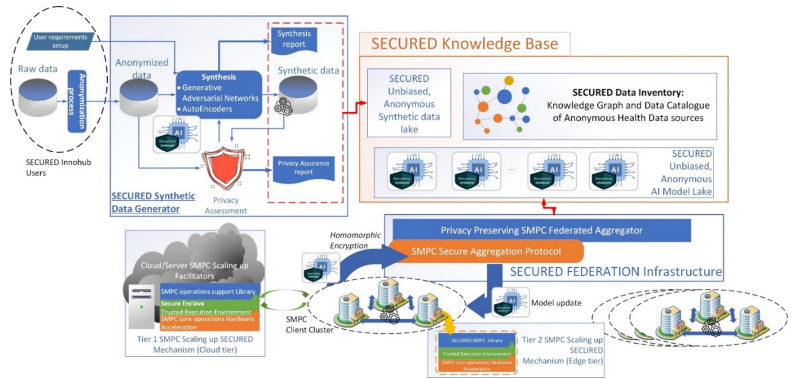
User requirements setup

Raw data

Anonymization process

SECURED Innohub Users

Anonymized data

Synthesis
• Generative Adversarial Networks
• AutoEncoders

Synthesis report

Synthetic data

Privacy Assessment

Privacy Assurance report

SECURED Synthetic Data Generator

SECURED Knowledge Base

SECURED Unbiased, Anonymous Synthetic data lake

SECURED Data Inventory: Knowledge Graph and Data Catalogue of Anonymous Health Data sources

SECURED Unbiased, Anonymous AI Model Lake

Privacy Preserving SMPC Federated Aggregator

Homomorphic Encryption

SMPC Secure Aggregation Protocol

SECURED FEDERATION Infrastructure

Cloud/Server SMPC Scaling up Facilitators

SMPC operations support Library

Secure Enclave
Trusted Execution Environment

SMPC core operations Hardware Acceleration

Tier 1 SMPC Scaling up SECURED Mechanism (Cloud tier)

SMPC Client Cluster

Model update

SECURED SMPC Library

Trusted Execution Environment

SMPC core operations Hardware Acceleration

Tier 2 SMPC Scaling up SECURED Mechanism (Edge tier)